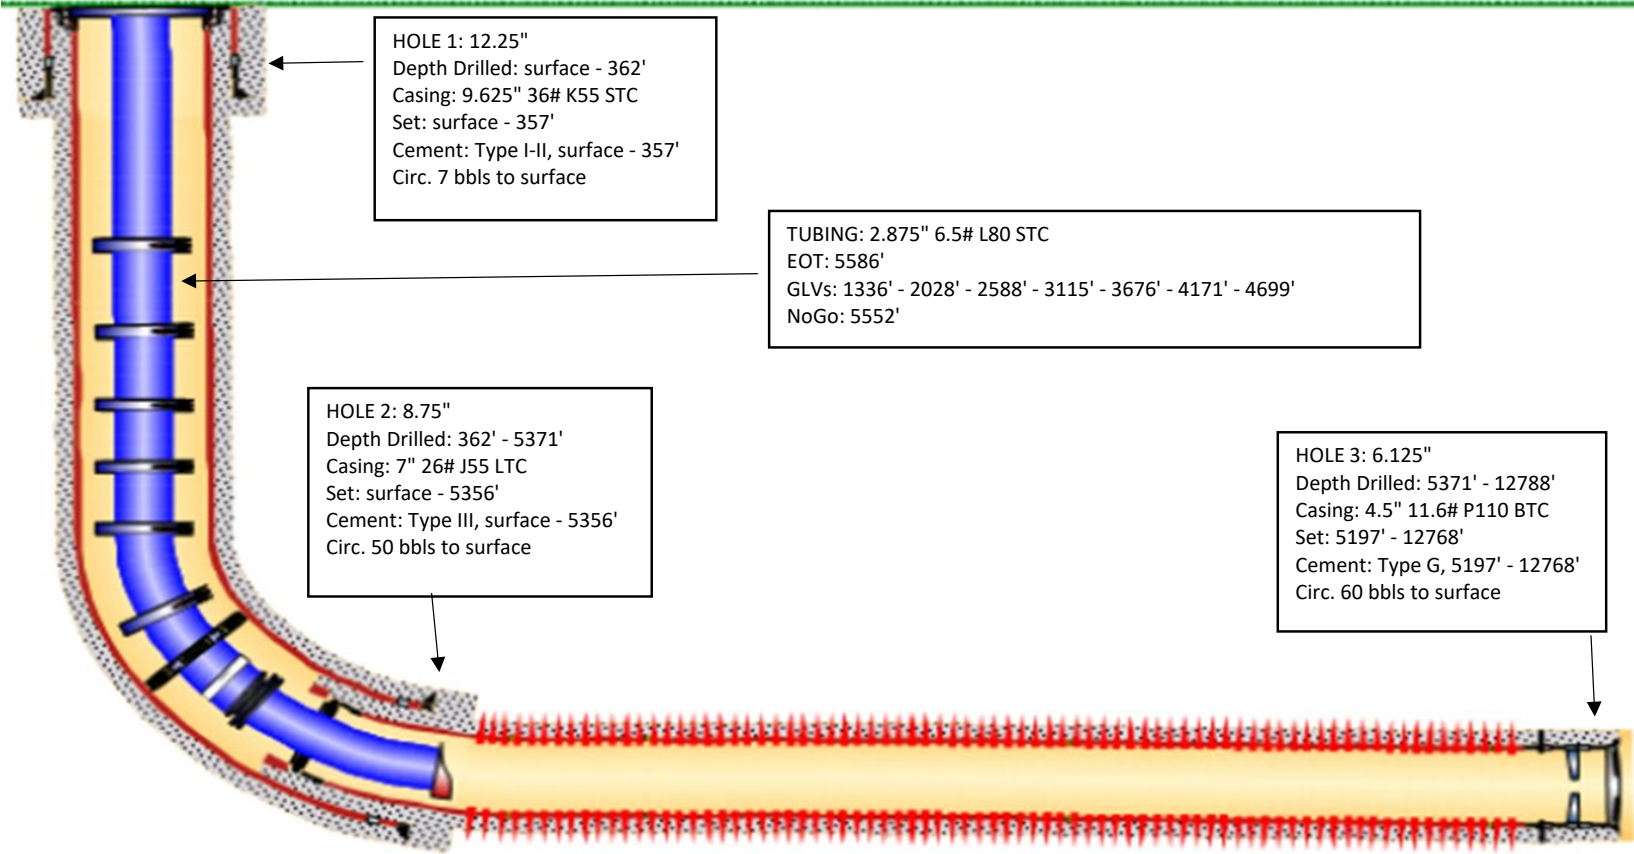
HOLE 1: 12.25"
Depth Drilled: surface - 362'
Casing: 9.625" 36# K55 STC
Set: surface - 357'
Cement: Type I-II, surface - 357'
Circ. 7 bbls to surface

TUBING: 2.875" 6.5# L80 STC
EOT: 5586'
GLVs: 1336' - 2028' - 2588' - 3115' - 3676' - 4171' - 4699'
NoGo: 5552'

HOLE 2: 8.75"
Depth Drilled: 362' - 5371'
Casing: 7" 26# J55 LTC
Set: surface - 5356'
Cement: Type III, surface - 5356'
Circ. 50 bbls to surface

HOLE 3: 6.125"
Depth Drilled: 5371' - 12788'
Casing: 4.5" 11.6# P110 BTC
Set: 5197' - 12768'
Cement: Type G, 5197' - 12768'
Circ. 60 bbls to surface